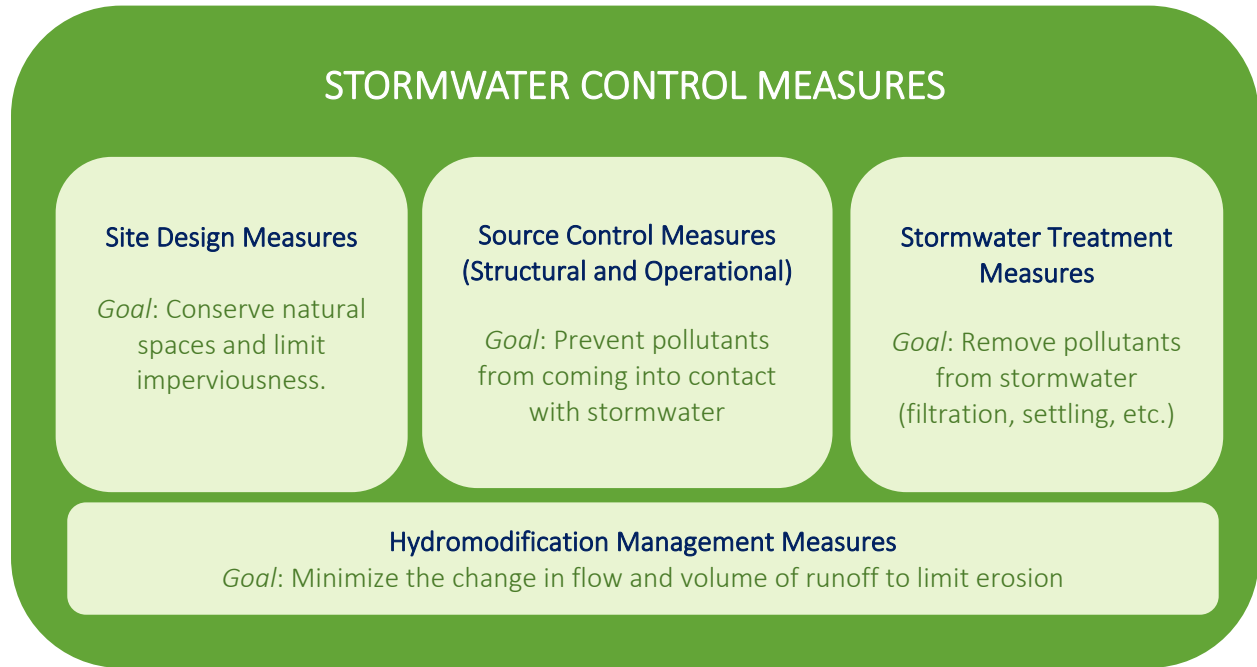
STORMWATER CONTROL MEASURES

Site Design Measures

*Goal*: Conserve natural spaces and limit imperviousness.

Source Control Measures (Structural and Operational)

*Goal*: Prevent pollutants from coming into contact with stormwater

Stormwater Treatment Measures

*Goal*: Remove pollutants from stormwater (filtration, settling, etc.)

Hydromodification Management Measures

*Goal*: Minimize the change in flow and volume of runoff to limit erosion